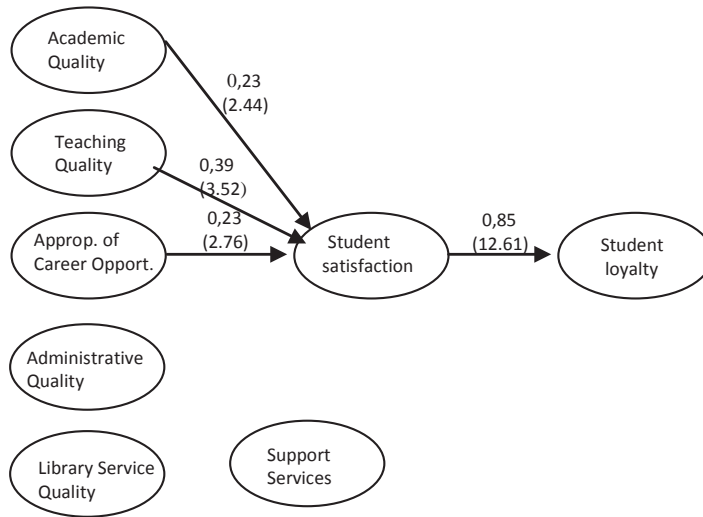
Academic Quality

0,23
(2.44)

Teaching Quality

0,39
(3.52)

0,23
(2.76)

Approp. of Career Opport.

Student satisfaction

0,85
(12.61)

Student loyalty

Administrative Quality

Library Service Quality

Support Services